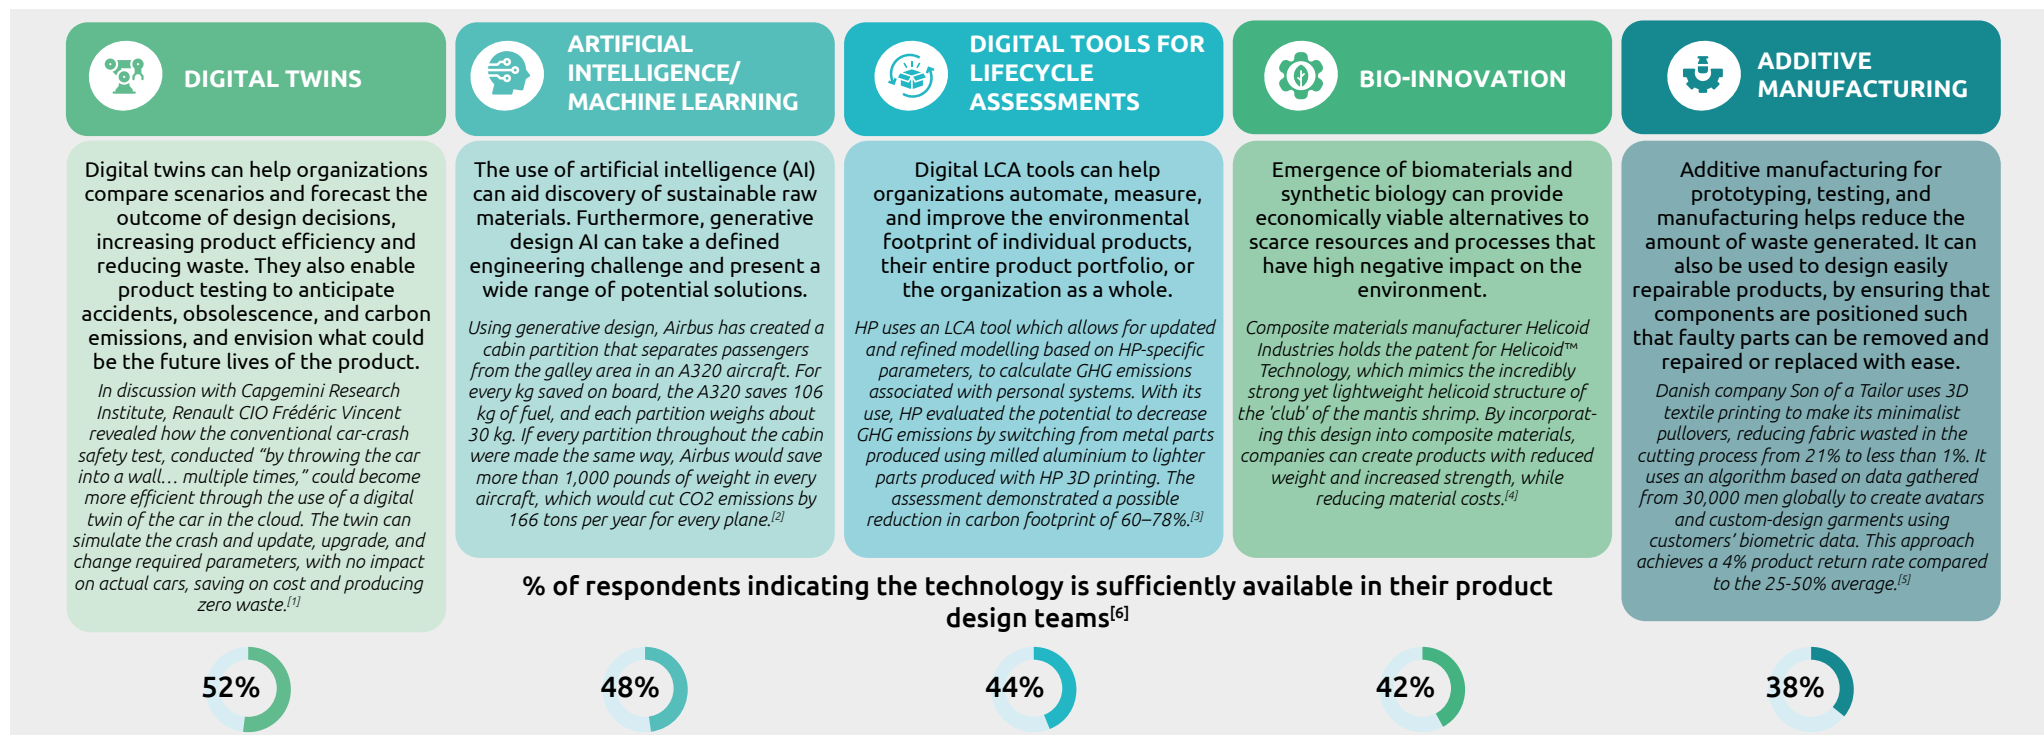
DIGITAL TWINS

Digital twins can help organizations compare scenarios and forecast the outcome of design decisions, increasing product efficiency and reducing waste. They also enable product testing to anticipate accidents, obsolescence, and carbon emissions, and envision what could be the future lives of the product.

In discussion with Capgemini Research Institute, Renault CIO Frédéric Vincent revealed how the conventional car-crash safety test, conducted "by throwing the car into a wall… multiple times," could become more efficient through the use of a digital twin of the car in the cloud. The twin can simulate the crash and update, upgrade, and change required parameters, with no impact on actual cars, saving on cost and producing zero waste.$^{[1]}$

ARTIFICIAL INTELLIGENCE/ MACHINE LEARNING

The use of artificial intelligence (AI) can aid discovery of sustainable raw materials. Furthermore, generative design AI can take a defined engineering challenge and present a wide range of potential solutions.

Using generative design, Airbus has created a cabin partition that separates passengers from the galley area in an A320 aircraft. For every kg saved on board, the A320 saves 106 kg of fuel, and each partition weighs about 30 kg. If every partition throughout the cabin were made the same way, Airbus would save more than 1,000 pounds of weight in every aircraft, which would cut CO2 emissions by 166 tons per year for every plane.$^{[2]}$

DIGITAL TOOLS FOR LIFECYCLE ASSESSMENTS

Digital LCA tools can help organizations automate, measure, and improve the environmental footprint of individual products, their entire product portfolio, or the organization as a whole.

HP uses an LCA tool which allows for updated and refined modelling based on HP-specific parameters, to calculate GHG emissions associated with personal systems. With its use, HP evaluated the potential to decrease GHG emissions by switching from metal parts produced using milled aluminium to lighter parts produced with HP 3D printing. The assessment demonstrated a possible reduction in carbon footprint of 60–78%.$^{[3]}$

BIO-INNOVATION

Emergence of biomaterials and synthetic biology can provide economically viable alternatives to scarce resources and processes that have high negative impact on the environment.

Composite materials manufacturer Helicoid Industries holds the patent for Helicoid™ Technology, which mimics the incredibly strong yet lightweight helicoid structure of the 'club' of the mantis shrimp. By incorporating this design into composite materials, companies can create products with reduced weight and increased strength, while reducing material costs.$^{[4]}$

ADDITIVE MANUFACTURING

Additive manufacturing for prototyping, testing, and manufacturing helps reduce the amount of waste generated. It can also be used to design easily repairable products, by ensuring that components are positioned such that faulty parts can be removed and repaired or replaced with ease.

Danish company Son of a Tailor uses 3D textile printing to make its minimalist pullovers, reducing fabric wasted in the cutting process from 21% to less than 1%. It uses an algorithm based on data gathered from 30,000 men globally to create avatars and custom-design garments using customers' biometric data. This approach achieves a 4% product return rate compared to the 25-50% average.$^{[5]}$

% of respondents indicating the technology is sufficiently available in their product design teams$^{[6]}$

52%

48%

44%

42%

38%